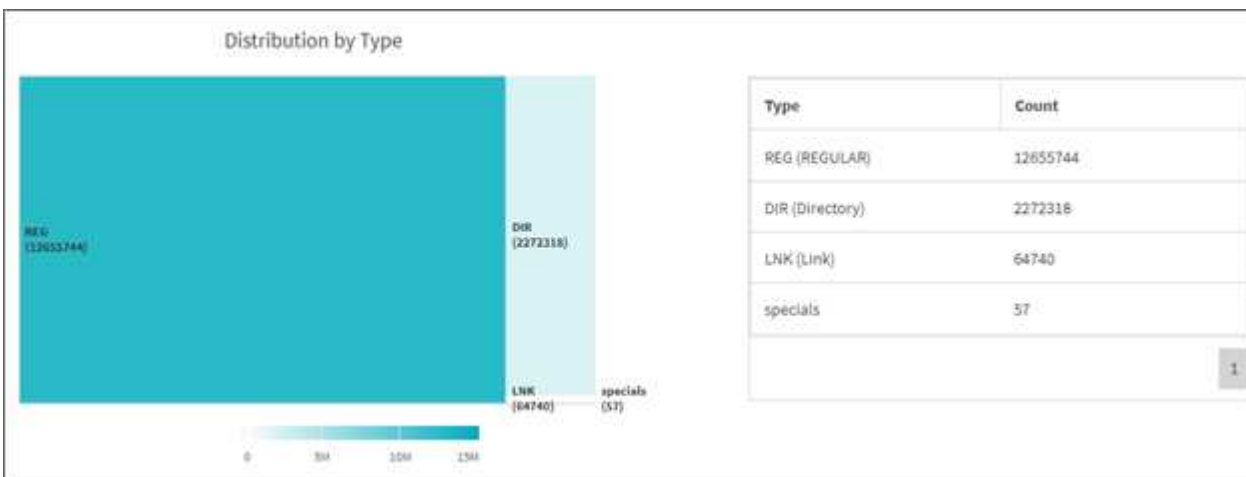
Distribution by Type

REG
(12655744)

DIR
(2272318)

LNK
(64740)

specials
(57)

0 5M 10M 15M

| Type | Count |
|---|---|
| REG (REGULAR) | 12655744 |
| DIR (Directory) | 2272318 |
| LNK (Link) | 64740 |
| specials | 57 |

1